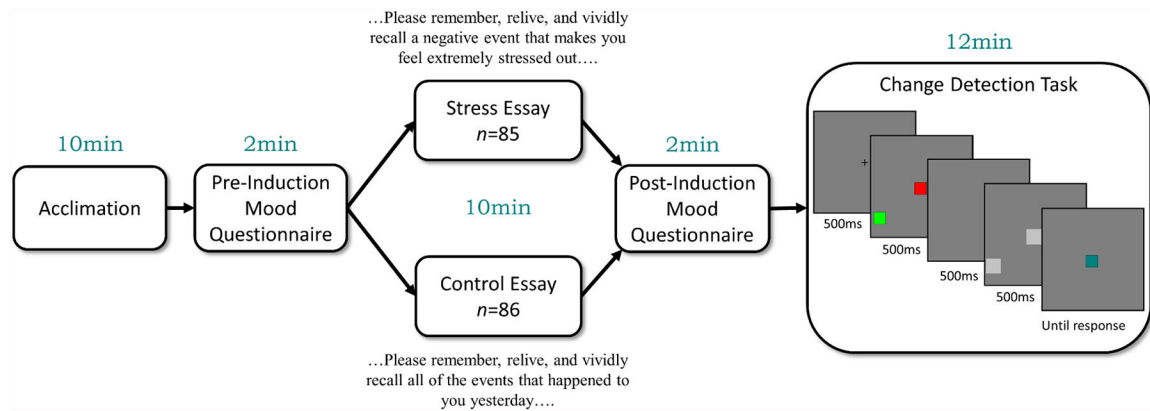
…Please remember, relive, and vividly recall a negative event that makes you feel extremely stressed out….

12min

10min

Acclimation

2min

Pre-Induction Mood Questionnaire

Stress Essay
$n$=85

10min

Control Essay
$n$=86

2min

Post-Induction Mood Questionnaire

Change Detection Task

+

500ms

500ms

500ms

500ms

Until response

…Please remember, relive, and vividly recall all of the events that happened to you yesterday….